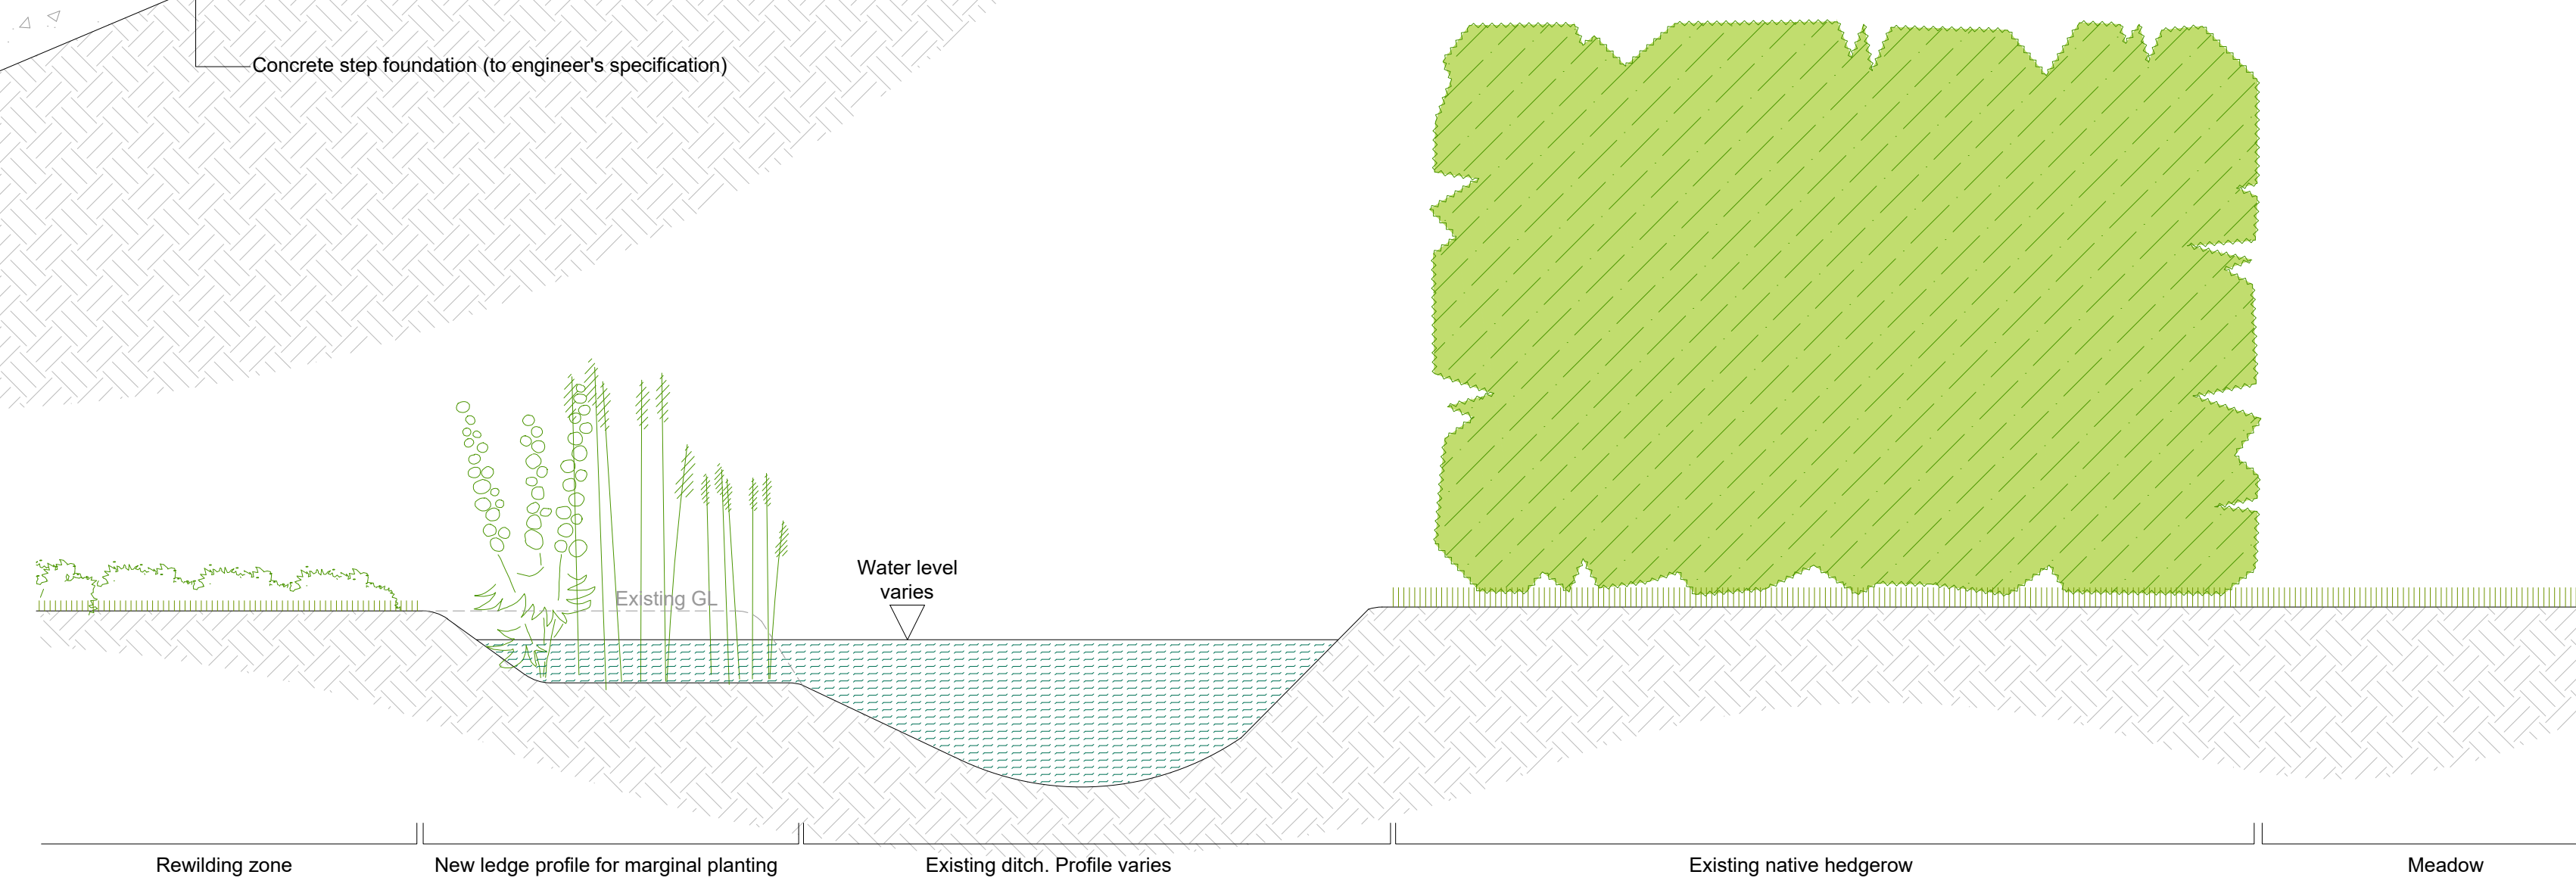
Concrete step foundation (to engineer's specification)

Existing GL

Water level varies

Rewilding zone

New ledge profile for marginal planting

Existing ditch. Profile varies

Existing native hedgerow

Meadow